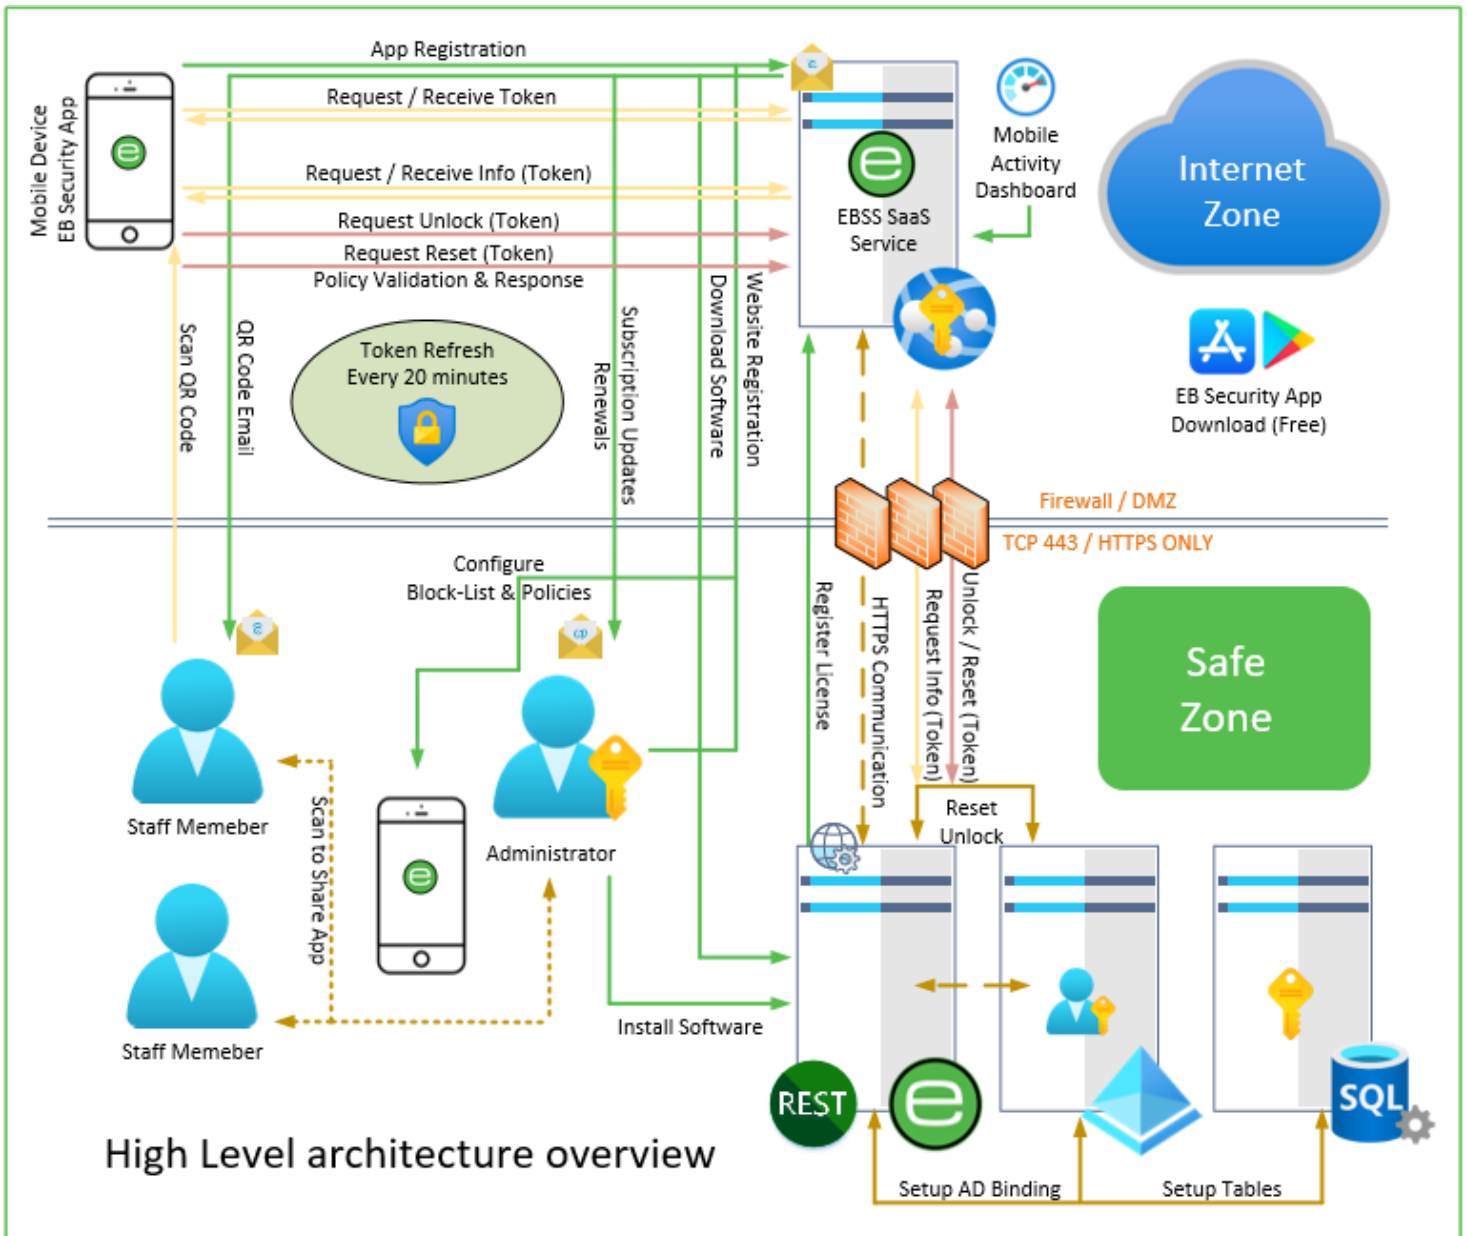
Mobile Device
EB Security App

App Registration
Request / Receive Token
Request / Receive Info (Token)
Request Unlock (Token)
Request Reset (Token)
Policy Validation & Response

EBSS SaaS Service

Mobile Activity Dashboard

Internet Zone

EB Security App Download (Free)

Scan QR Code
QR Code Email

Token Refresh Every 20 minutes

Subscription Updates Renewals
Download Software
Website Registration

Firewall / DMZ
TCP 443 / HTTPS ONLY

Configure Block-List & Policies

Register License
HTTPS Communication
Request Info (Token)
Unlock / Reset (Token)

Safe Zone

Staff Memeber
Scan to Share App
Administrator
Staff Memeber

Reset
Unlock

Install Software

REST

SQL

Setup AD Binding
Setup Tables

High Level architecture overview